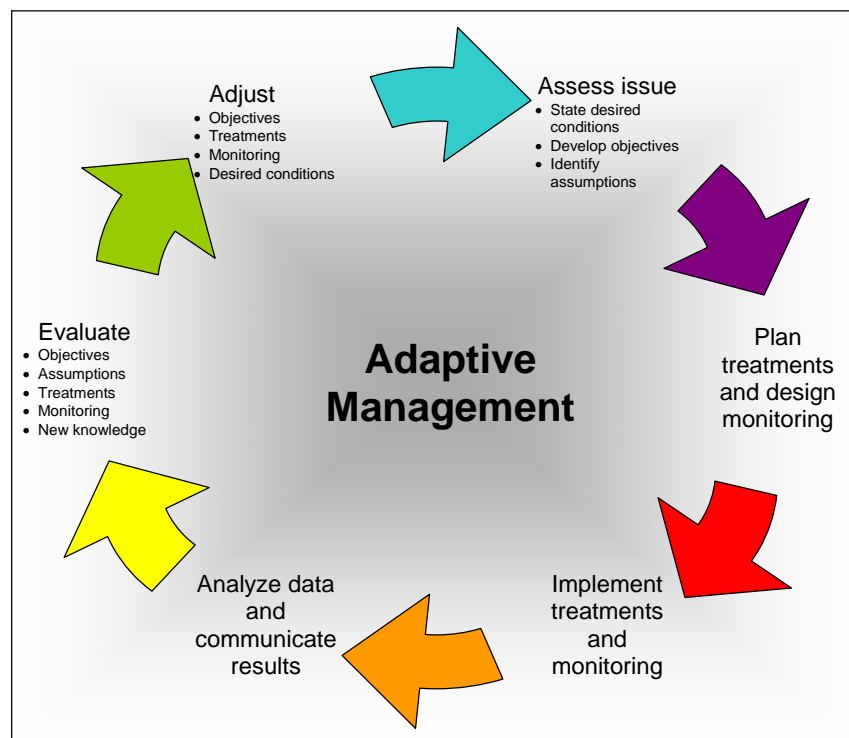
Adjust
- Objectives
- Treatments
- Monitoring
- Desired conditions

Assess issue
- State desired conditions
- Develop objectives
- Identify assumptions

Plan treatments and design monitoring

Implement treatments and monitoring

Analyze data and communicate results

Evaluate
- Objectives
- Assumptions
- Treatments
- Monitoring
- New knowledge

Adaptive Management